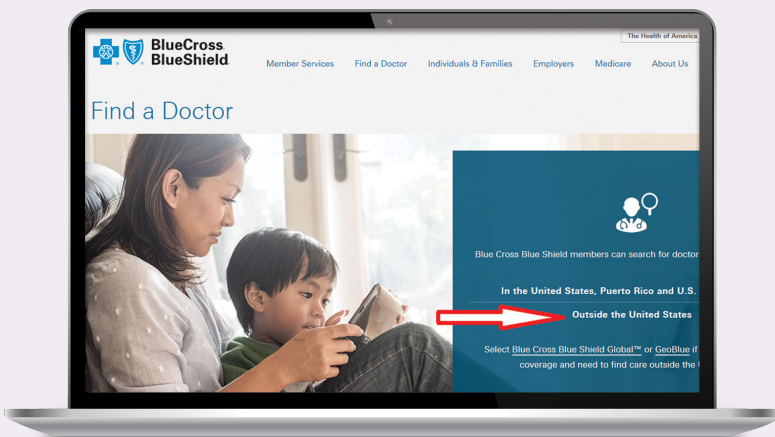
The Health of America

BlueCross BlueShield

Member Services Find a Doctor Individuals & Families Employers Medicare About Us

Find a Doctor

Blue Cross Blue Shield members can search for doctor

In the United States, Puerto Rico and U.S.

Outside the United States

Select Blue Cross Blue Shield Global™ or GeoBlue if coverage and need to find care outside the